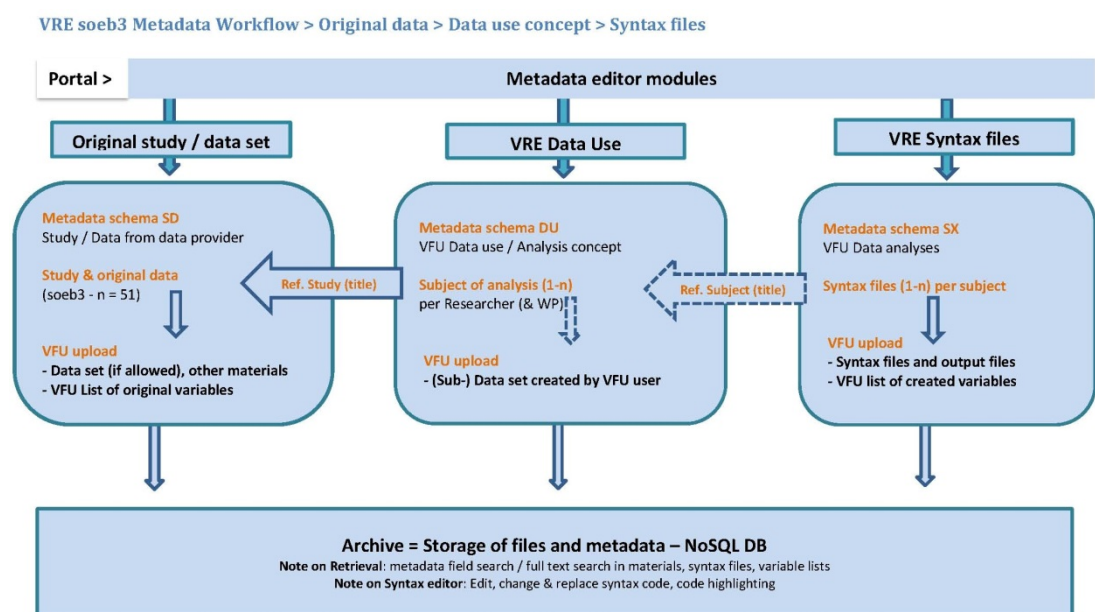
VRE soeb3 Metadata Workflow > Original data > Data use concept > Syntax files

Portal >

Metadata editor modules

Original study / data set

VRE Data Use

VRE Syntax files

Metadata schema SD
Study / Data from data provider

Study & original data
(soeb3 - n = 51)

VFU upload
- Data set (if allowed), other materials
- VFU List of original variables

Ref. Study (title)

Metadata schema DU
VFU Data use / Analysis concept

Subject of analysis (1-n)
per Researcher (& WP)

VFU upload
- (Sub-) Data set created by VFU user

Ref. Subject (title)

Metadata schema SX
VFU Data analyses

Syntax files (1-n) per subject

VFU upload
- Syntax files and output files
- VFU list of created variables

Archive = Storage of files and metadata – NoSQL DB
Note on Retrieval: metadata field search / full text search in materials, syntax files, variable lists
Note on Syntax editor: Edit, change & replace syntax code, code highlighting